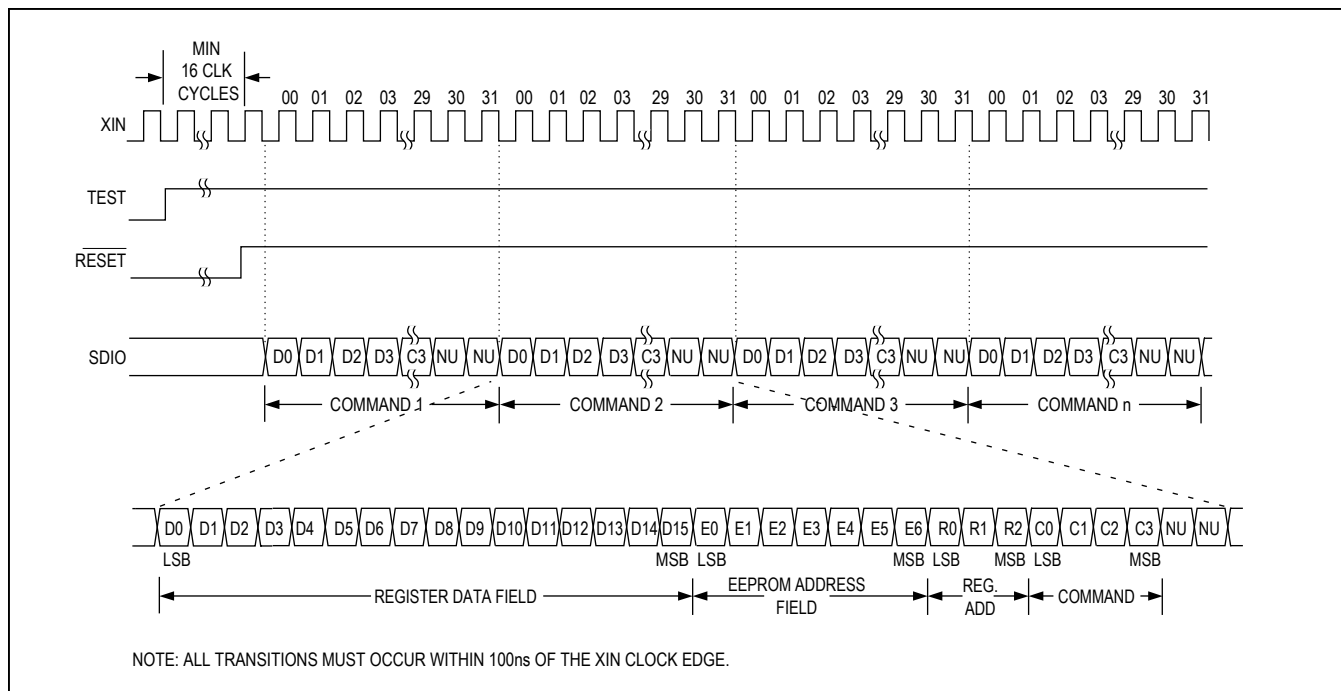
MIN
16 CLK
CYCLES

00 01 02 03 29 30 31 00 01 02 03 29 30 31 00 01 02 03 29 30 31 00 01 02 03 29 30 31

XIN

TEST

$\overline{RESET}$

SDIO

D0 D1 D2 D3 C3 NU NU D0 D1 D2 D3 C3 NU NU D0 D1 D2 D3 C3 NU NU D0 D1 D2 D3 C3 NU NU

COMMAND 1 COMMAND 2 COMMAND 3 COMMAND n

D0 D1 D2 D3 D4 D5 D6 D7 D8 D9 D10 D11 D12 D13 D14 D15 E0 E1 E2 E3 E4 E5 E6 R0 R1 R2 C0 C1 C2 C3 NU NU

LSB MSB LSB MSB LSB MSB LSB MSB

REGISTER DATA FIELD
EEPROM ADDRESS FIELD
REG. ADD
COMMAND

NOTE: ALL TRANSITIONS MUST OCCUR WITHIN 100ns OF THE XIN CLOCK EDGE.